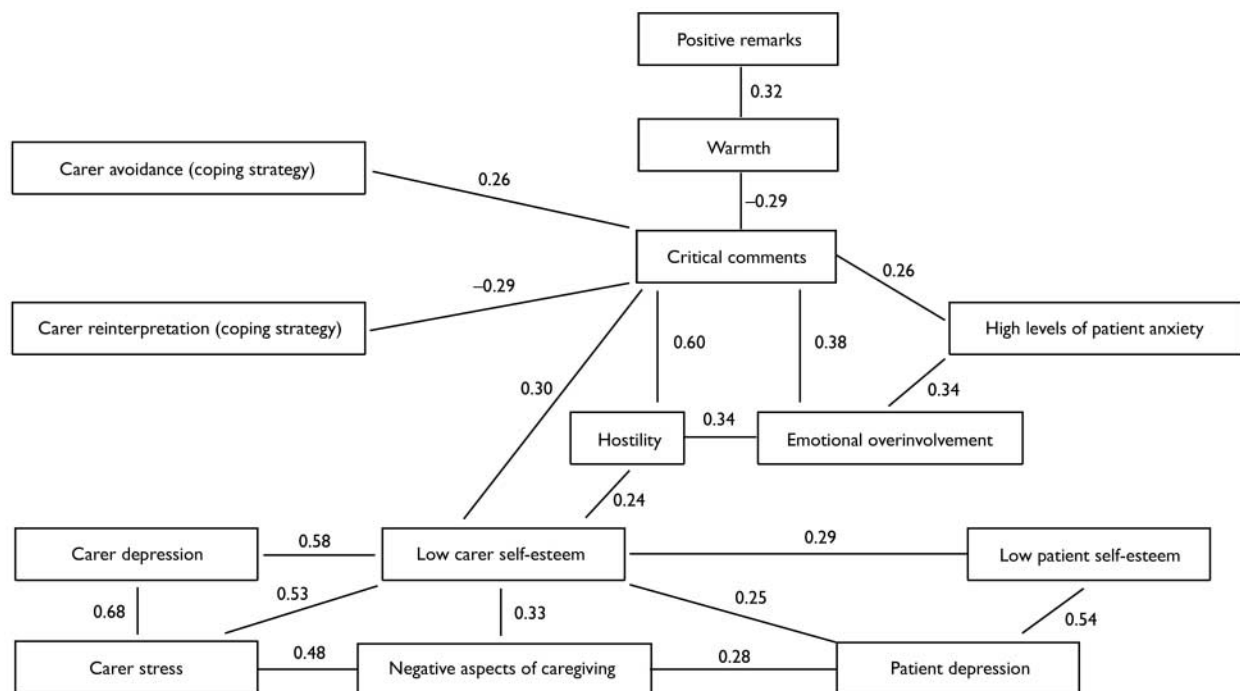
Positive remarks

0.32

Warmth

Carer avoidance (coping strategy)

0.26

–0.29

Critical comments

0.26

–0.29

Carer reinterpretation (coping strategy)

High levels of patient anxiety

0.60

0.38

0.30

0.34

0.34

Hostility

Emotional overinvolvement

0.24

Carer depression

0.58

Low carer self-esteem

0.29

Low patient self-esteem

0.53

0.68

0.33

0.25

0.54

Carer stress

0.48

Negative aspects of caregiving

0.28

Patient depression